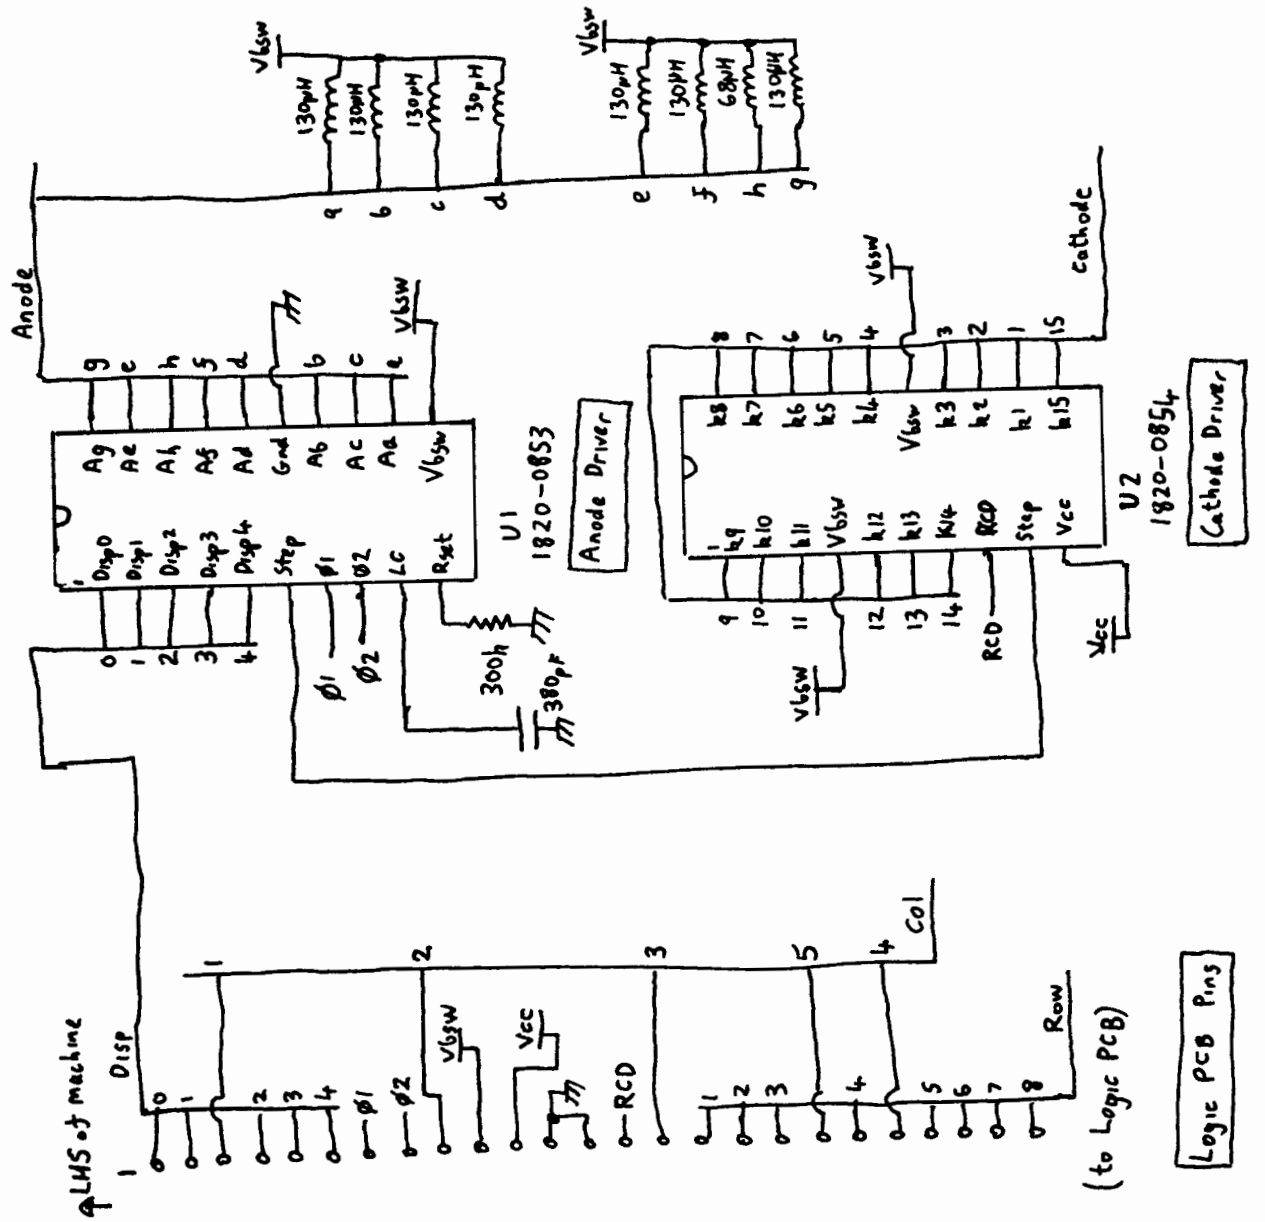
Vbsw
130μH
130μH
130μH
130μH
a
b
c
d

Vbsw
130μH
130μH
68μH
130μH
e
f
h
g

Anode

Cathode

Vbsw

g e h f d b c a

Ag Ae Ah Af Ad Gnd Ab Ac Aa Vbsw

Disp0 Disp1 Disp2 Disp3 Disp4 Step Ø1 Ø2 LC Rset

U1
1820-0853
Anode Driver

0 1 2 3 4

Ø1
Ø2
300h
380pF

8 7 6 5 4 3 2 1 15

k8 k7 k6 k5 k4 Vbsw k3 k2 k1 k15

k9 k10 k11 Vbsw k12 k13 k14 RCD Step Vcc

U2
1820-0854
Cathode Driver

9 10 11 12 13 14

Vbsw
RCD
Vcc

1 2 3 5 4
Col

LHS of machine
1
Disp
0 1 2 3 4 Ø1 Ø2
Vbsw
Vcc
RCD
1 2 3 4 5 6 7 8
Row

(to Logic PCB)

Logic PCB Pins